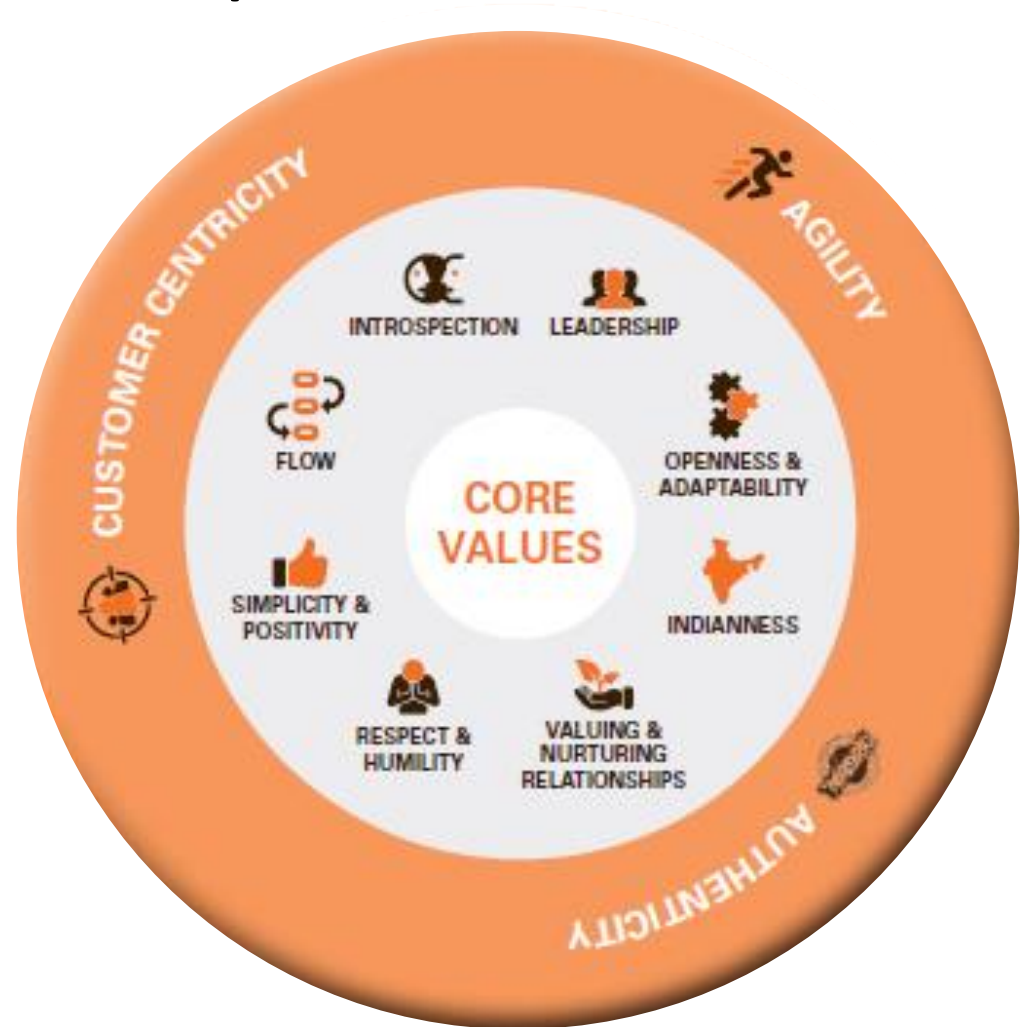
CUSTOMER CENTRICITY

AGILITY

AUTHENTICITY

INTROSPECTION

LEADERSHIP

FLOW

OPENNESS & ADAPTABILITY

CORE VALUES

SIMPLICITY & POSITIVITY

INDIANNESS

RESPECT & HUMILITY

VALUING & NURTURING RELATIONSHIPS